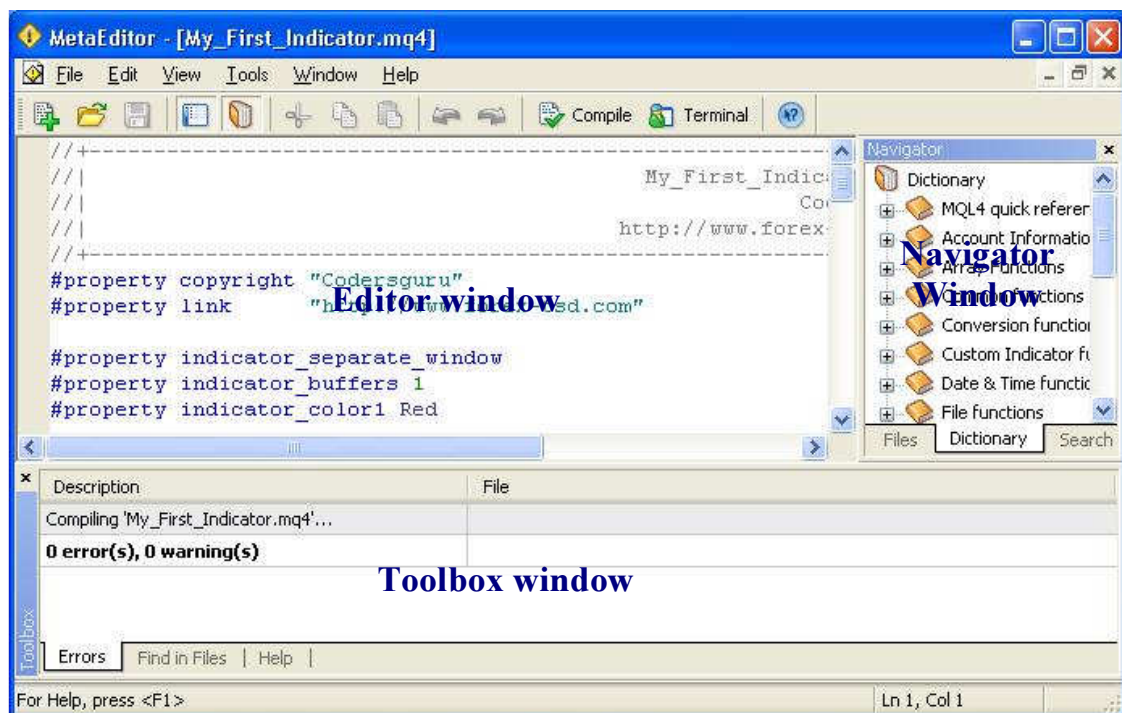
MetaEditor - [My_First_Indicator.mq4]

File Edit View Tools Window Help

Compile Terminal

//+------------------------------------------------------------------
//| My_First_Indic
//| Co
//| http://www.forex-
//+------------------------------------------------------------------
#property copyright "Codersguru"
#property link "h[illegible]sd.com"

#property indicator_separate_window
#property indicator_buffers 1
#property indicator_color1 Red

Editor window

Navigator

Dictionary
MQL4 quick referer
Account Informatio
Array Functions
Common functions
Conversion functior
Custom Indicator fu
Date & Time functic
File functions

Navigator Window

Files Dictionary Search

| Description | File |
|---|---|
| Compiling 'My_First_Indicator.mq4'... | |
| 0 error(s), 0 warning(s) | |

Toolbox window

Toolbox

Errors | Find in Files | Help |

For Help, press <F1>

Ln 1, Col 1